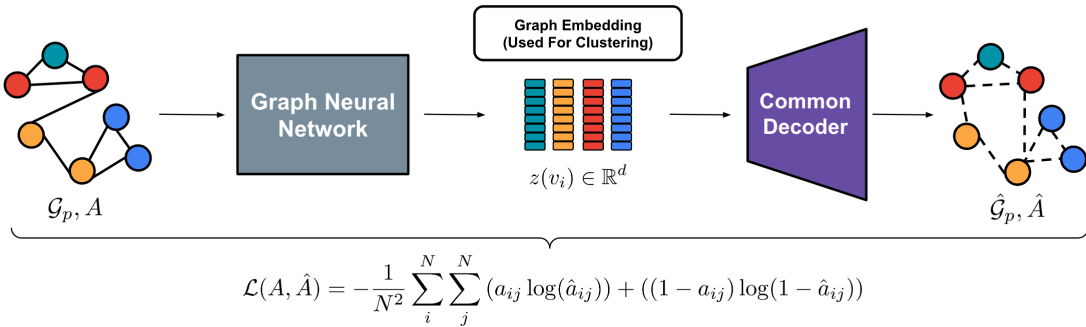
Graph Embedding (Used For Clustering)

Graph Neural Network

$z(v_i) \in \mathbb{R}^d$

Common Decoder

$\mathcal{G}_p, A$

$\hat{\mathcal{G}}_p, \hat{A}$

$\mathcal{L}(A, \hat{A}) = -\frac{1}{N^2} \sum_{i}^{N} \sum_{j}^{N} (a_{ij} \log(\hat{a}_{ij})) + ((1 - a_{ij}) \log(1 - \hat{a}_{ij}))$